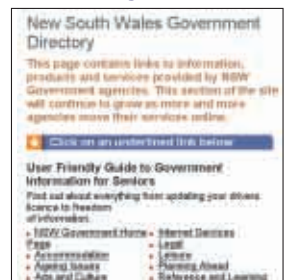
New South Wales Government Directory

This page contains links to information, products and services provided by NSW Government agencies. This section of the site will continue to grow as more and more agencies move their services online.

Click on an underlined link below

User Friendly Guide to Government Information for Seniors

Find out about everything from updating your drivers licence to freedom of information.

- NSW Government Home Page
- Accommodation
- Ageing Issues
- Arts and Culture

- Internet Services
- Legal
- Leisure
- Planning Ahead
- Reference and Learning